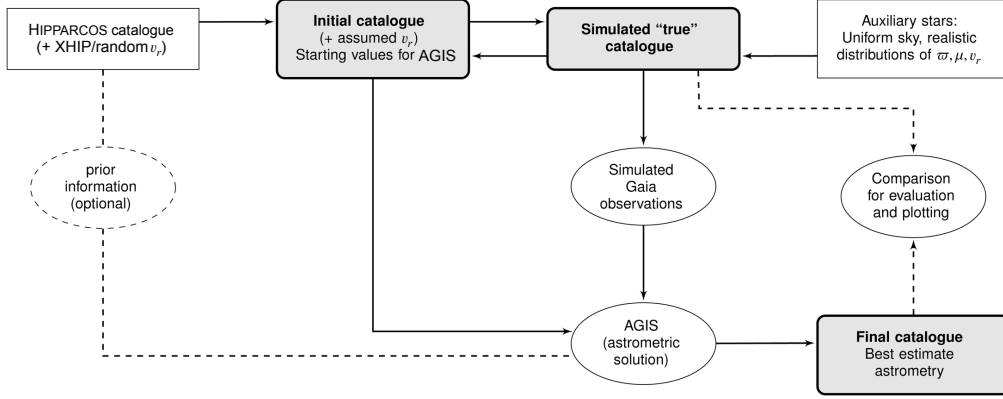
HIPPARCOS catalogue (+ XHIP/random $v_r$)

Initial catalogue (+ assumed $v_r$) Starting values for AGIS

Simulated "true" catalogue

Auxiliary stars: Uniform sky, realistic distributions of $\varpi, \mu, v_r$

prior information (optional)

Simulated Gaia observations

Comparison for evaluation and plotting

AGIS (astrometric solution)

Final catalogue Best estimate astrometry